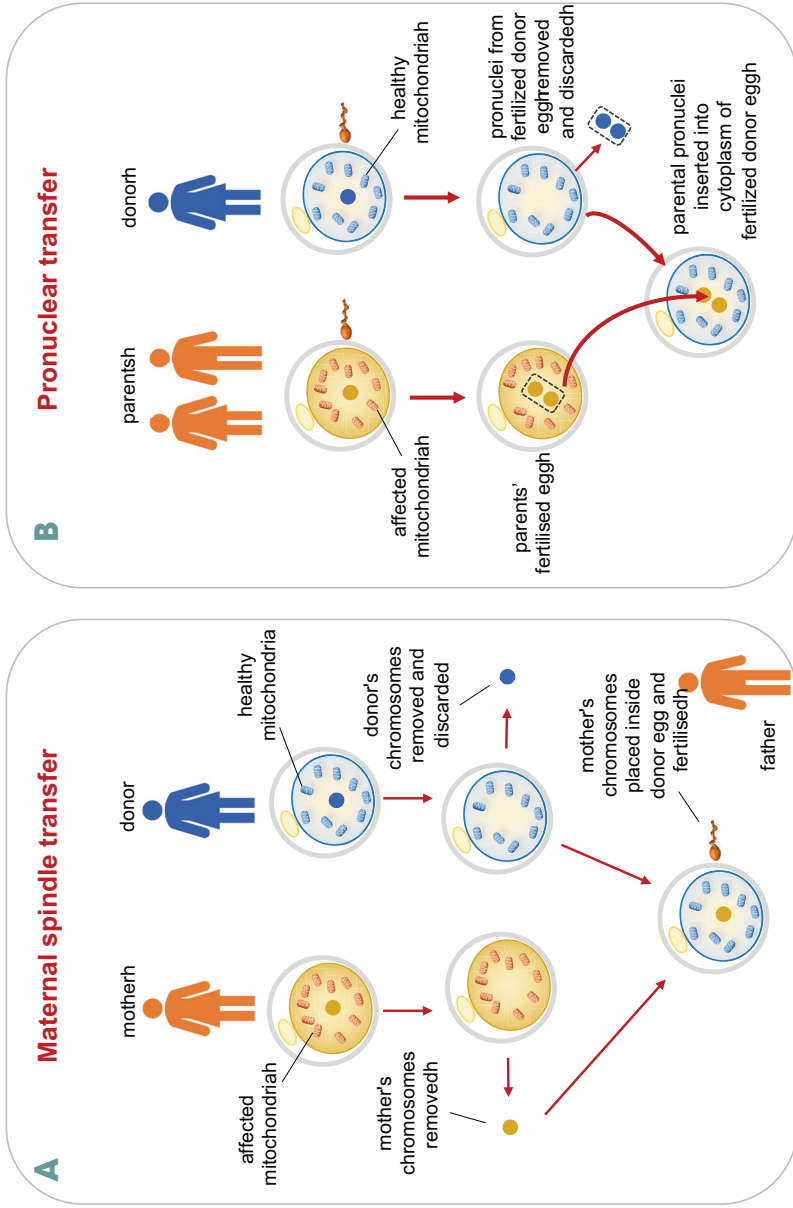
A

Maternal spindle transfer

motherh

donor

affected mitochondriah

healthy mitochondria

mother's chromosomes removedh

donor's chromosomes removed and discarded

mother's chromosomes placed inside donor egg and fertilisedh

father

B

Pronuclear transfer

parentsh

donorh

affected mitochondriah

healthy mitochondriah

parents' fertilised eggh

pronuclei from fertilized donor egghremoved and discardedh

parental pronuclei inserted into cytoplasm of fertilized donor eggh